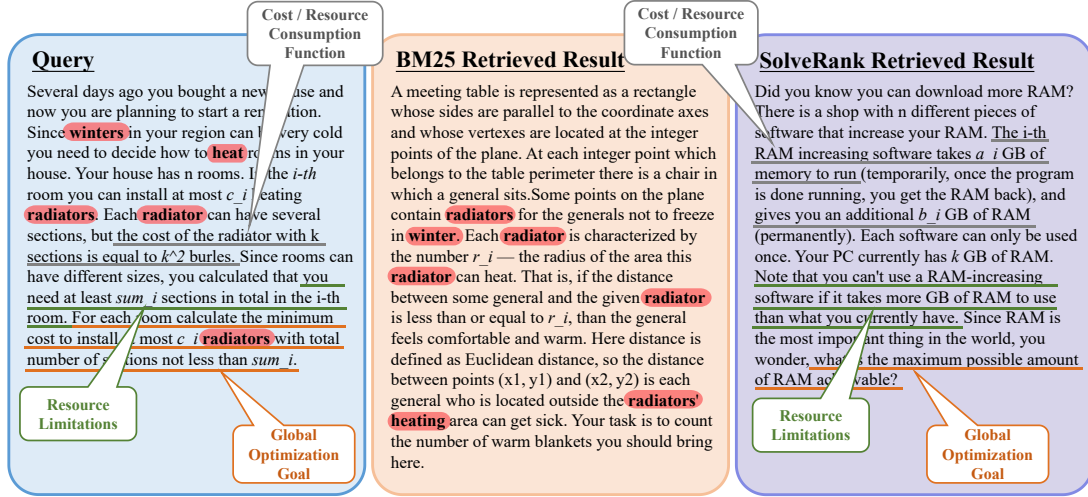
Cost / Resource Consumption Function

Cost / Resource Consumption Function

Query

Several days ago you bought a new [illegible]ase and now you are planning to start a ren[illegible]ation. Since winters in your region can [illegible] very cold you need to decide how to heat ro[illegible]ms in your house. Your house has n rooms. I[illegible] the i-th room you can install at most c_i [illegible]eating radiators. Each radiator can have several sections, but the cost of the radiator with k sections is equal to k^2 burles. Since rooms can have different sizes, you calculated that you need at least sum_i sections in total in the i-th room. For each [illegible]oom calculate the minimum cost to install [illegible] most c_i radiators with total number of s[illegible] not less than sum_i.

Resource Limitations

Global Optimization Goal

BM25 Retrieved Result

A meeting table is represented as a rectangle whose sides are parallel to the coordinate axes and whose vertexes are located at the integer points of the plane. At each integer point which belongs to the table perimeter there is a chair in which a general sits.Some points on the plane contain radiators for the generals not to freeze in winter. Each radiator is characterized by the number r_i — the radius of the area this radiator can heat. That is, if the distance between some general and the given radiator is less than or equal to r_i, than the general feels comfortable and warm. Here distance is defined as Euclidean distance, so the distance between points (x1, y1) and (x2, y2) is each general who is located outside the radiators' heating area can get sick. Your task is to count the number of warm blankets you should bring here.

SolveRank Retrieved Result

Did you know you can download more RAM? There is a shop with n different pieces of software that increase your RAM. The i-th RAM increasing software takes a_i GB of memory to run (temporarily, once the program is done running, you get the RAM back), and gives you an additional b_i GB of RAM (permanently). Each software can only be used once. Your PC currently has k GB of RAM. Note that you can't use a RAM-increasing software if it takes more GB of RAM to use than what you currently have. Since RAM is the most important thing in the world, you wonder, wha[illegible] is the maximum possible amount of RAM ach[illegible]vable?

Resource Limitations

Global Optimization Goal